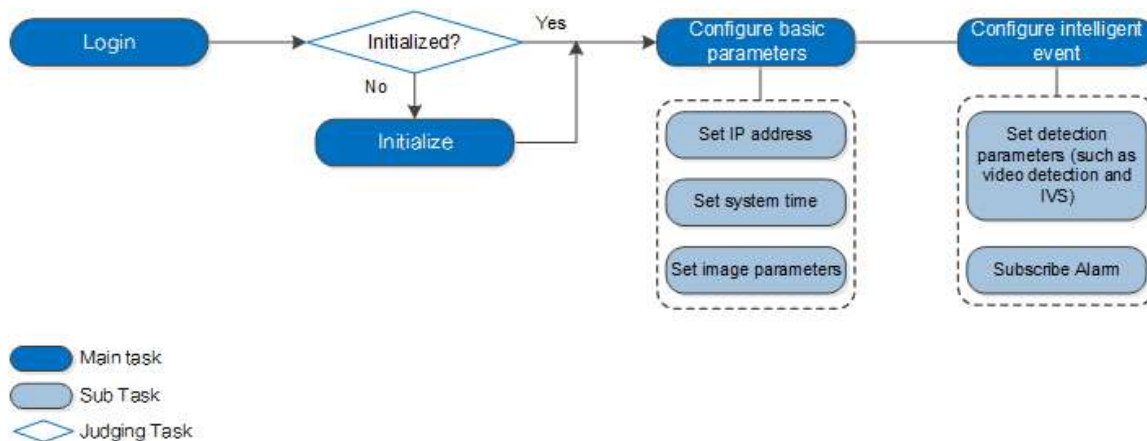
Login

Initialized?

Yes

No

Initialize

Configure basic parameters

Set IP address

Set system time

Set image parameters

Configure intelligent event

Set detection parameters (such as video detection and IVS)

Subscribe Alarm

Main task

Sub Task

Judging Task